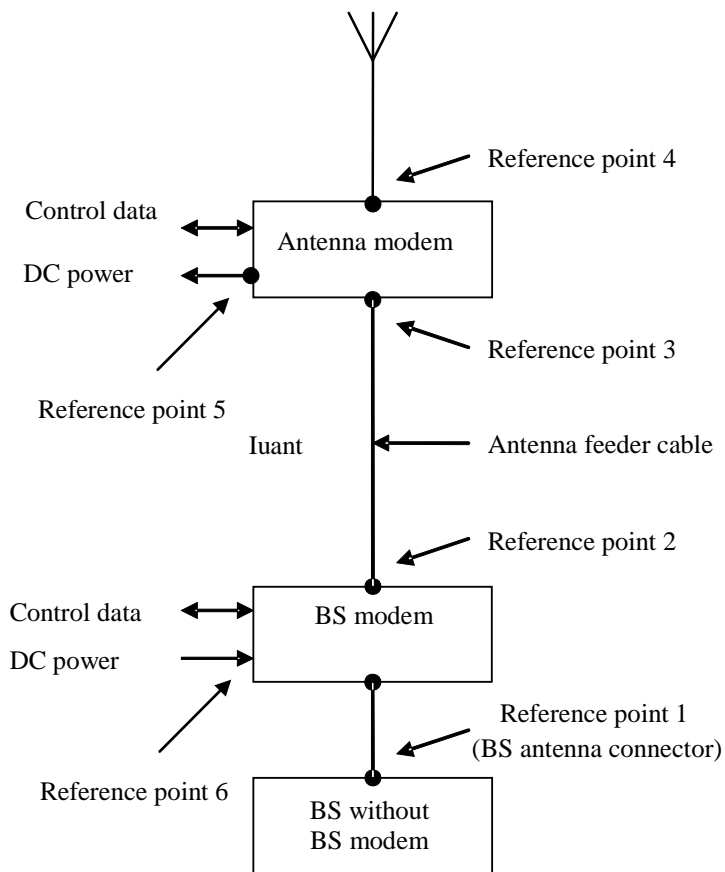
Reference point 4

Control data

Antenna modem

DC power

Reference point 3

Reference point 5

Iuant

Antenna feeder cable

Reference point 2

Control data

BS modem

DC power

Reference point 1
(BS antenna connector)

Reference point 6

BS without
BS modem